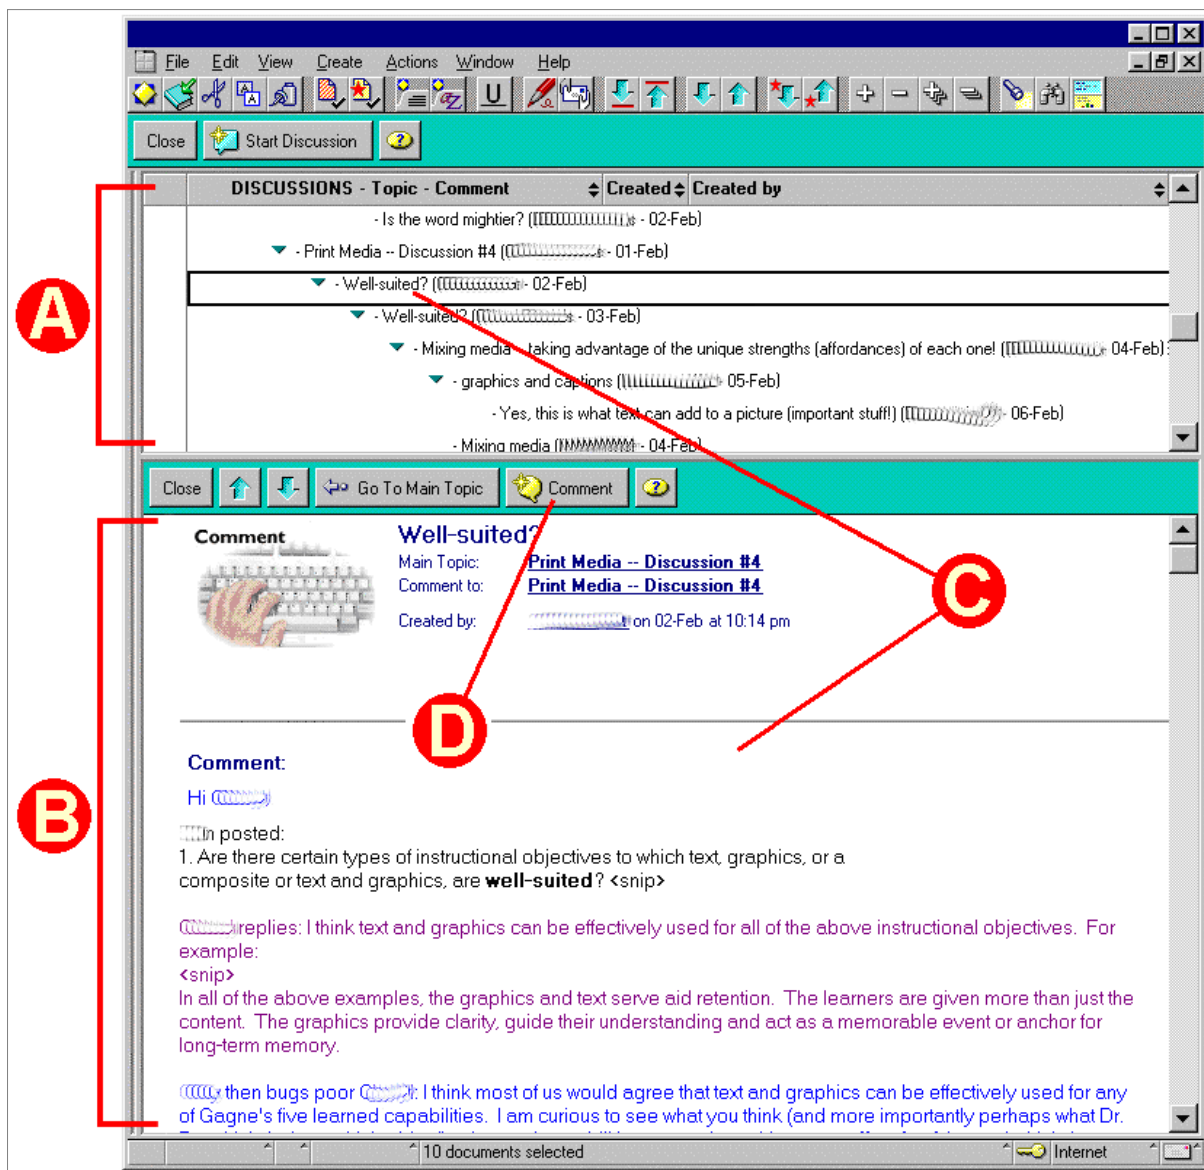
File Edit View Create Actions Window Help

Close Start Discussion

| DISCUSSIONS - Topic - Comment | Created | Created by |
|---|---|---|

- Is the word mightier? ([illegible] - 02-Feb)
- Print Media -- Discussion #4 ([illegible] - 01-Feb)
- Well-suited? ([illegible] - 02-Feb)
- Well-suited? ([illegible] - 03-Feb)
- Mixing media -- taking advantage of the unique strengths (affordances) of each one! ([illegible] - 04-Feb)
- graphics and captions ([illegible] - 05-Feb)
- Yes, this is what text can add to a picture (important stuff!) ([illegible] - 06-Feb)
- Mixing media ([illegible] - 04-Feb)

Close Go To Main Topic Comment

A

B

C

D

Comment

Well-suited?

Main Topic: Print Media -- Discussion #4
Comment to: Print Media -- Discussion #4
Created by: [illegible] on 02-Feb at 10:14 pm

Comment:

Hi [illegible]

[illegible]n posted:
1. Are there certain types of instructional objectives to which text, graphics, or a composite or text and graphics, are **well-suited**? <snip>

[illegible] replies: I think text and graphics can be effectively used for all of the above instructional objectives. For example:
<snip>
In all of the above examples, the graphics and text serve aid retention. The learners are given more than just the content. The graphics provide clarity, guide their understanding and act as a memorable event or anchor for long-term memory.

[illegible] then bugs poor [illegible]: I think most of us would agree that text and graphics can be effectively used for any of Gagne's five learned capabilities. I am curious to see what you think (and more importantly perhaps what Dr. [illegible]

10 documents selected Internet